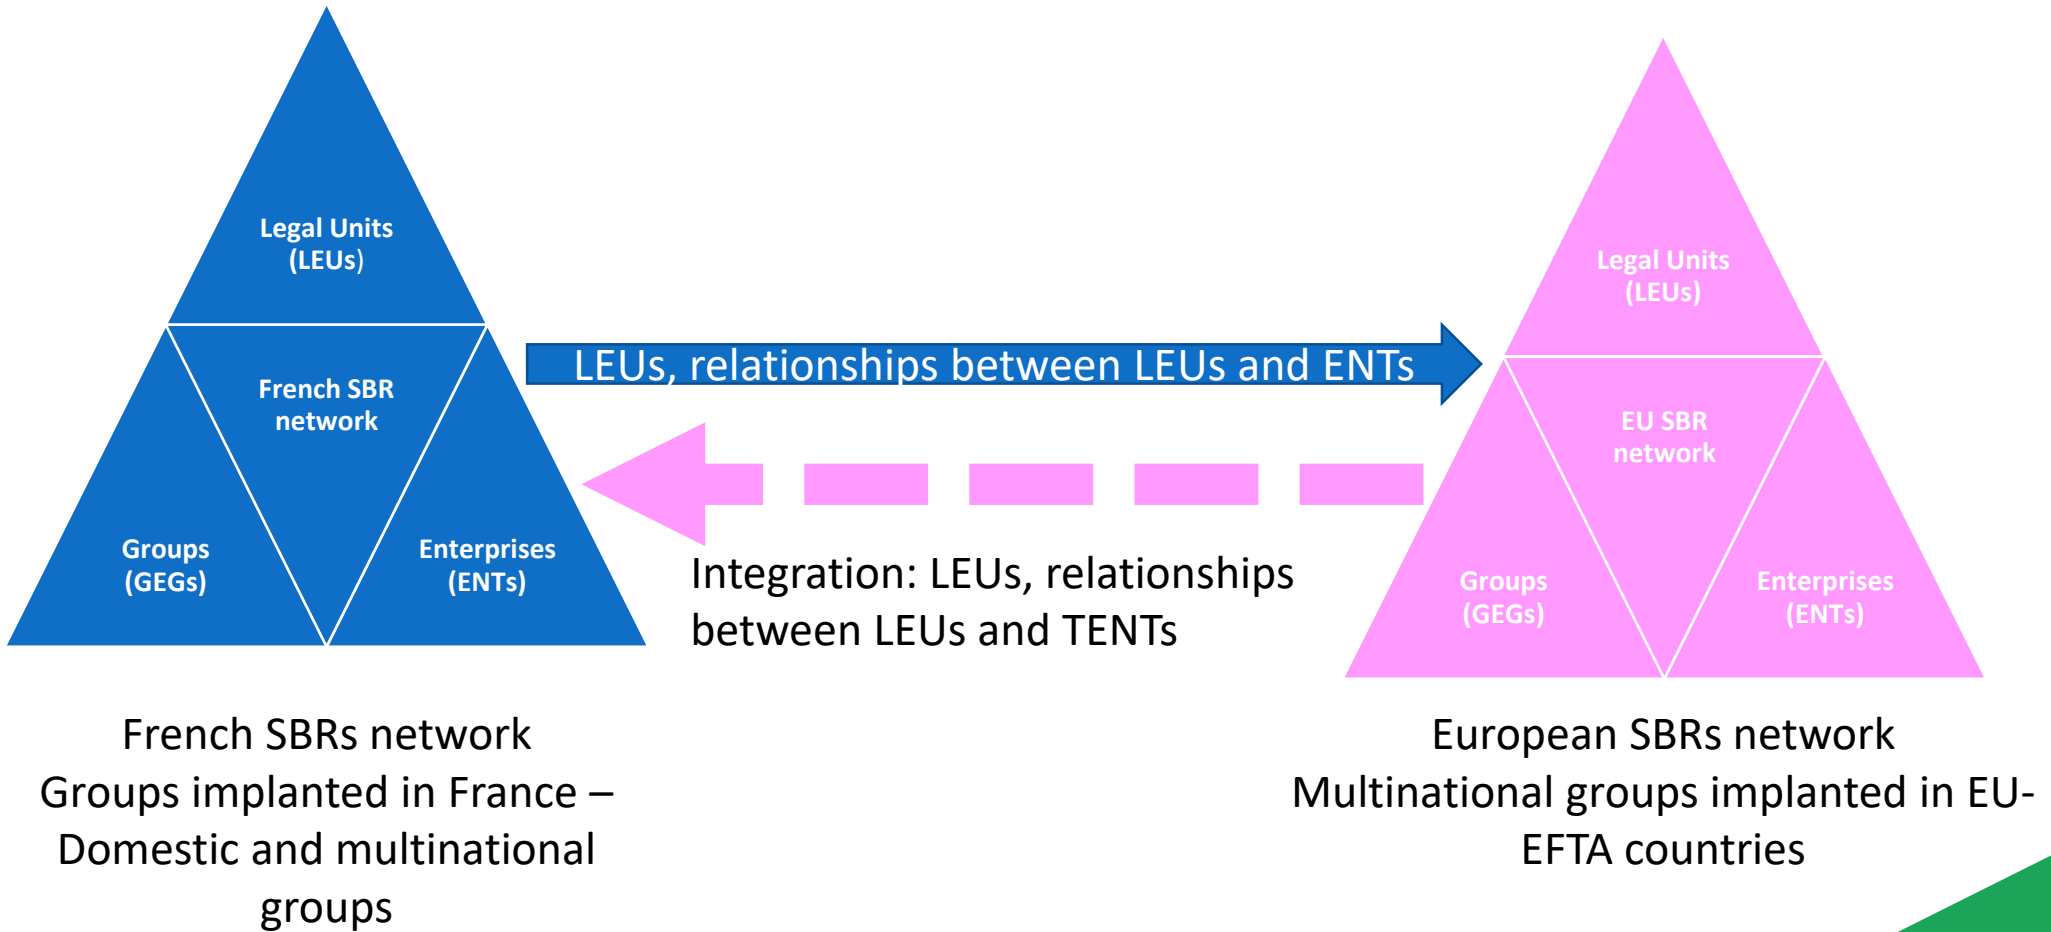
Legal Units
(LEUs)

French SBR network

Groups
(GEGs)

Enterprises
(ENTs)

LEUs, relationships between LEUs and ENTs

Integration: LEUs, relationships between LEUs and TENTs

Legal Units
(LEUs)

EU SBR network

Groups
(GEGs)

Enterprises
(ENTs)

French SBRs network
Groups implanted in France – Domestic and multinational groups

European SBRs network
Multinational groups implanted in EU-EFTA countries